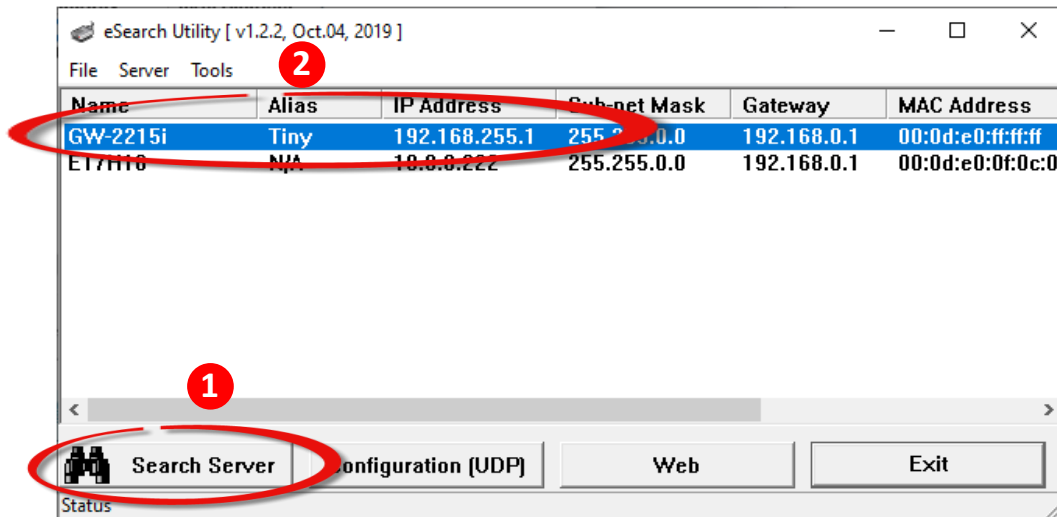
eSearch Utility [ v1.2.2, Oct.04, 2019 ]

File Server Tools

2

| Name | Alias | IP Address | Sub-net Mask | Gateway | MAC Address |
|---|---|---|---|---|---|
| GW-2215i | Tiny | 192.168.255.1 | 255.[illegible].0.0 | 192.168.0.1 | 00:0d:e0:ff:ff:ff |
| ET7H16 | N/A | 10.0.8.222 | 255.255.0.0 | 192.168.0.1 | 00:0d:e0:0f:0c:0 |

1

Search Server

Configuration (UDP)

Web

Exit

Status